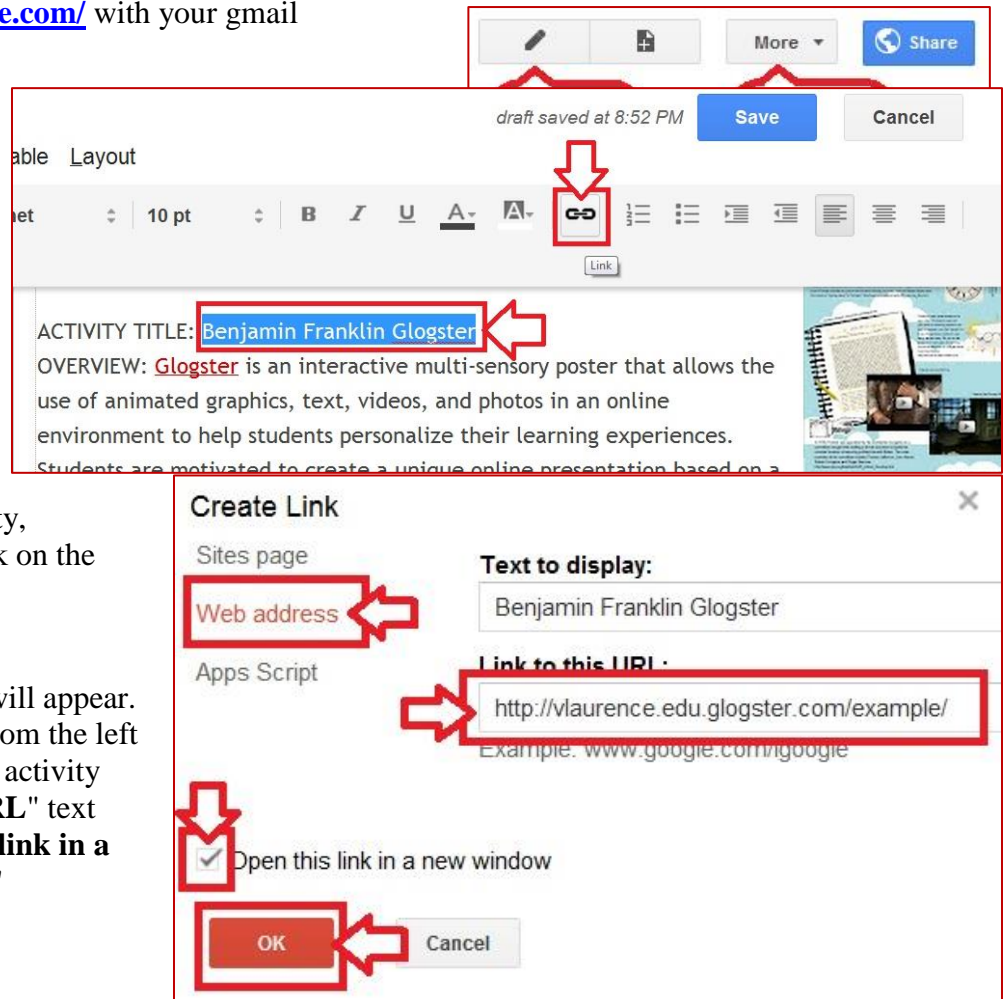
e.com/ with your gmail

More ▾ Share

draft saved at 8:52 PM Save Cancel

able Layout

het 10 pt B I U A A

Link

ACTIVITY TITLE: Benjamin Franklin Glogster
OVERVIEW: Glogster is an interactive multi-sensory poster that allows the use of animated graphics, text, videos, and photos in an online environment to help students personalize their learning experiences. Students are motivated to create a unique online presentation based on a

ty,
k on the

will appear.
om the left
activity
RL" text
link in a

Create Link ×

Sites page
Web address
Apps Script

Text to display:
Benjamin Franklin Glogster
Link to this URL:
http://vlaurence.edu.glogster.com/example/
Example: www.google.com/igoogle

Open this link in a new window

OK Cancel